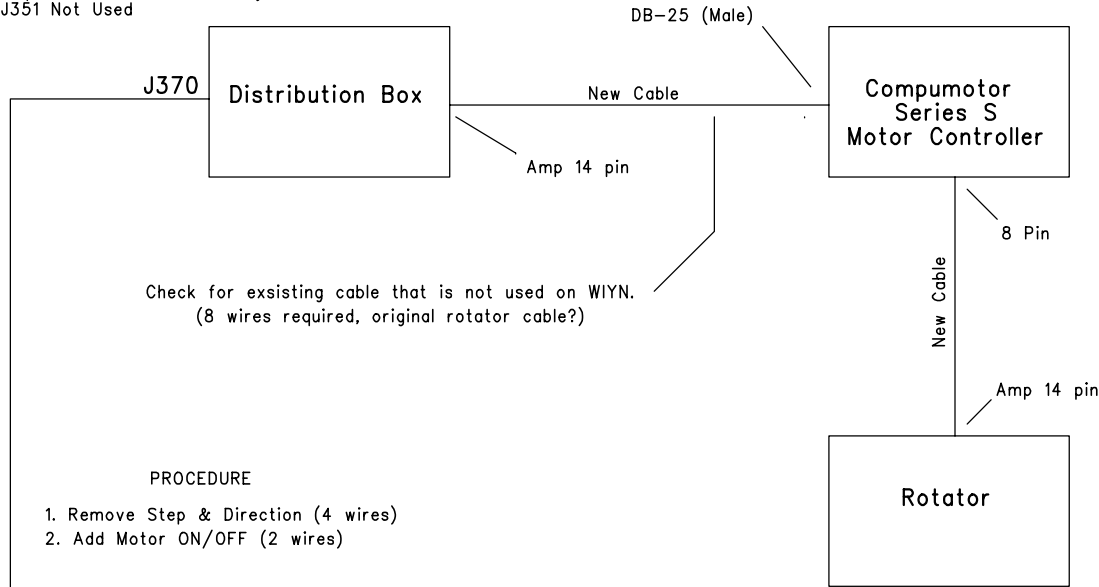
J351 Not Used

DB-25 (Male)

J370

Distribution Box

New Cable

Compumotor Series S Motor Controller

Amp 14 pin

8 Pin

New Cable

Check for exsisting cable that is not used on WIYN. (8 wires required, original rotator cable?)

Amp 14 pin

PROCEDURE

1. Remove Step & Direction (4 wires)
2. Add Motor ON/OFF (2 wires)

Rotator